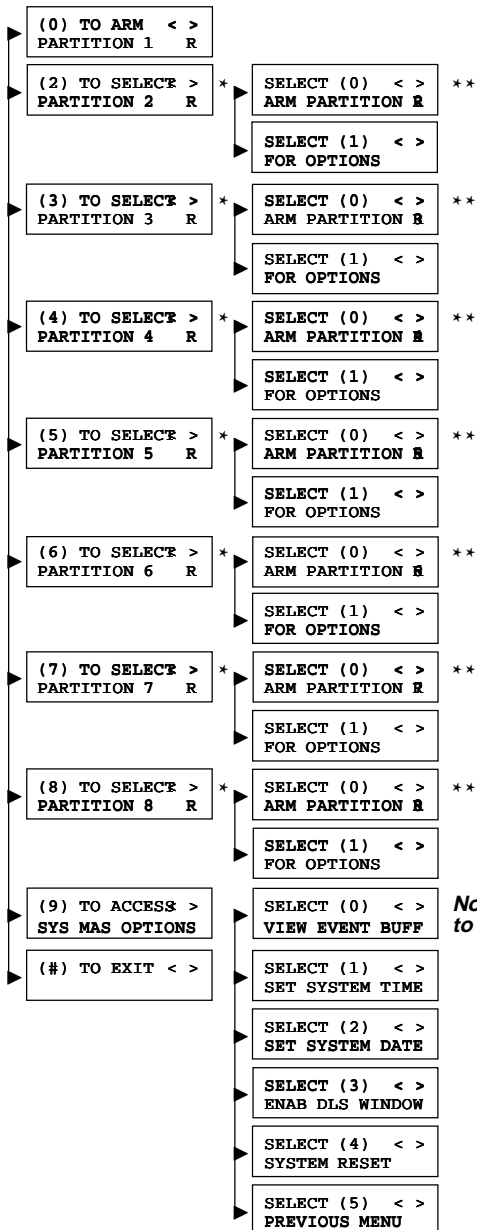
(0) TO ARM < >
PARTITION 1 R

(2) TO SELECT >
PARTITION 2 R

*

SELECT (0) < >
ARM PARTITION 2

**

SELECT (1) < >
FOR OPTIONS

(3) TO SELECT >
PARTITION 3 R

*

SELECT (0) < >
ARM PARTITION 3

**

SELECT (1) < >
FOR OPTIONS

(4) TO SELECT >
PARTITION 4 R

*

SELECT (0) < >
ARM PARTITION 4

**

SELECT (1) < >
FOR OPTIONS

(5) TO SELECT >
PARTITION 5 R

*

SELECT (0) < >
ARM PARTITION 5

**

SELECT (1) < >
FOR OPTIONS

(6) TO SELECT >
PARTITION 6 R

*

SELECT (0) < >
ARM PARTITION 6

**

SELECT (1) < >
FOR OPTIONS

(7) TO SELECT >
PARTITION 7 R

*

SELECT (0) < >
ARM PARTITION 7

**

SELECT (1) < >
FOR OPTIONS

(8) TO SELECT >
PARTITION 8 R

*

SELECT (0) < >
ARM PARTITION 8

**

SELECT (1) < >
FOR OPTIONS

(9) TO ACCESS >
SYS MAS OPTIONS

SELECT (0) < >
VIEW EVENT BUFF

No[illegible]
to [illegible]

(#) TO EXIT < >

SELECT (1) < >
SET SYSTEM TIME

SELECT (2) < >
SET SYSTEM DATE

SELECT (3) < >
ENAB DLS WINDOW

SELECT (4) < >
SYSTEM RESET

SELECT (5) < >
PREVIOUS MENU